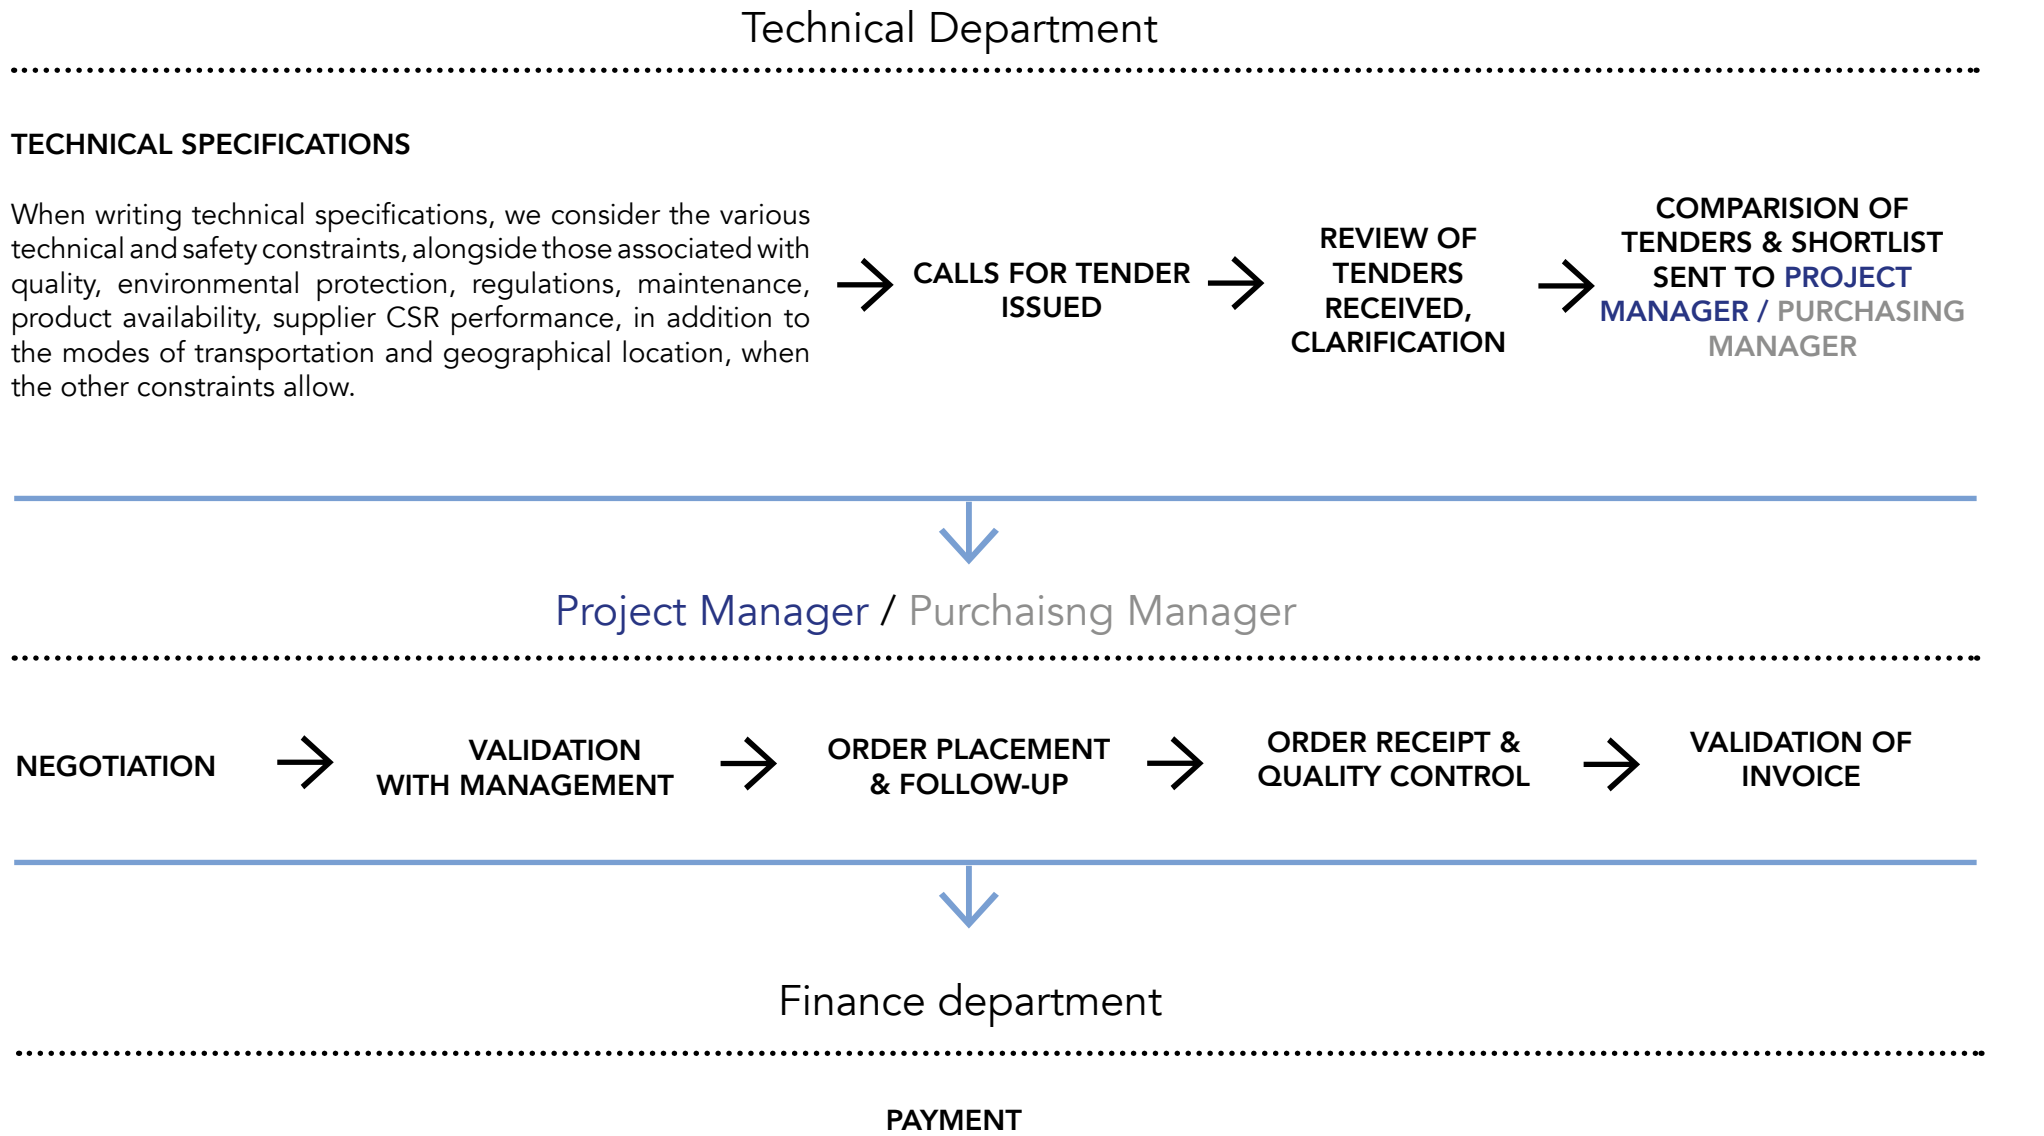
Technical Department

TECHNICAL SPECIFICATIONS

When writing technical specifications, we consider the various technical and safety constraints, alongside those associated with quality, environmental protection, regulations, maintenance, product availability, supplier CSR performance, in addition to the modes of transportation and geographical location, when the other constraints allow.

CALLS FOR TENDER ISSUED

REVIEW OF TENDERS RECEIVED, CLARIFICATION

COMPARISION OF TENDERS & SHORTLIST SENT TO PROJECT MANAGER / PURCHASING MANAGER

Project Manager / Purchaisng Manager

NEGOTIATION

VALIDATION WITH MANAGEMENT

ORDER PLACEMENT & FOLLOW-UP

ORDER RECEIPT & QUALITY CONTROL

VALIDATION OF INVOICE

Finance department

PAYMENT